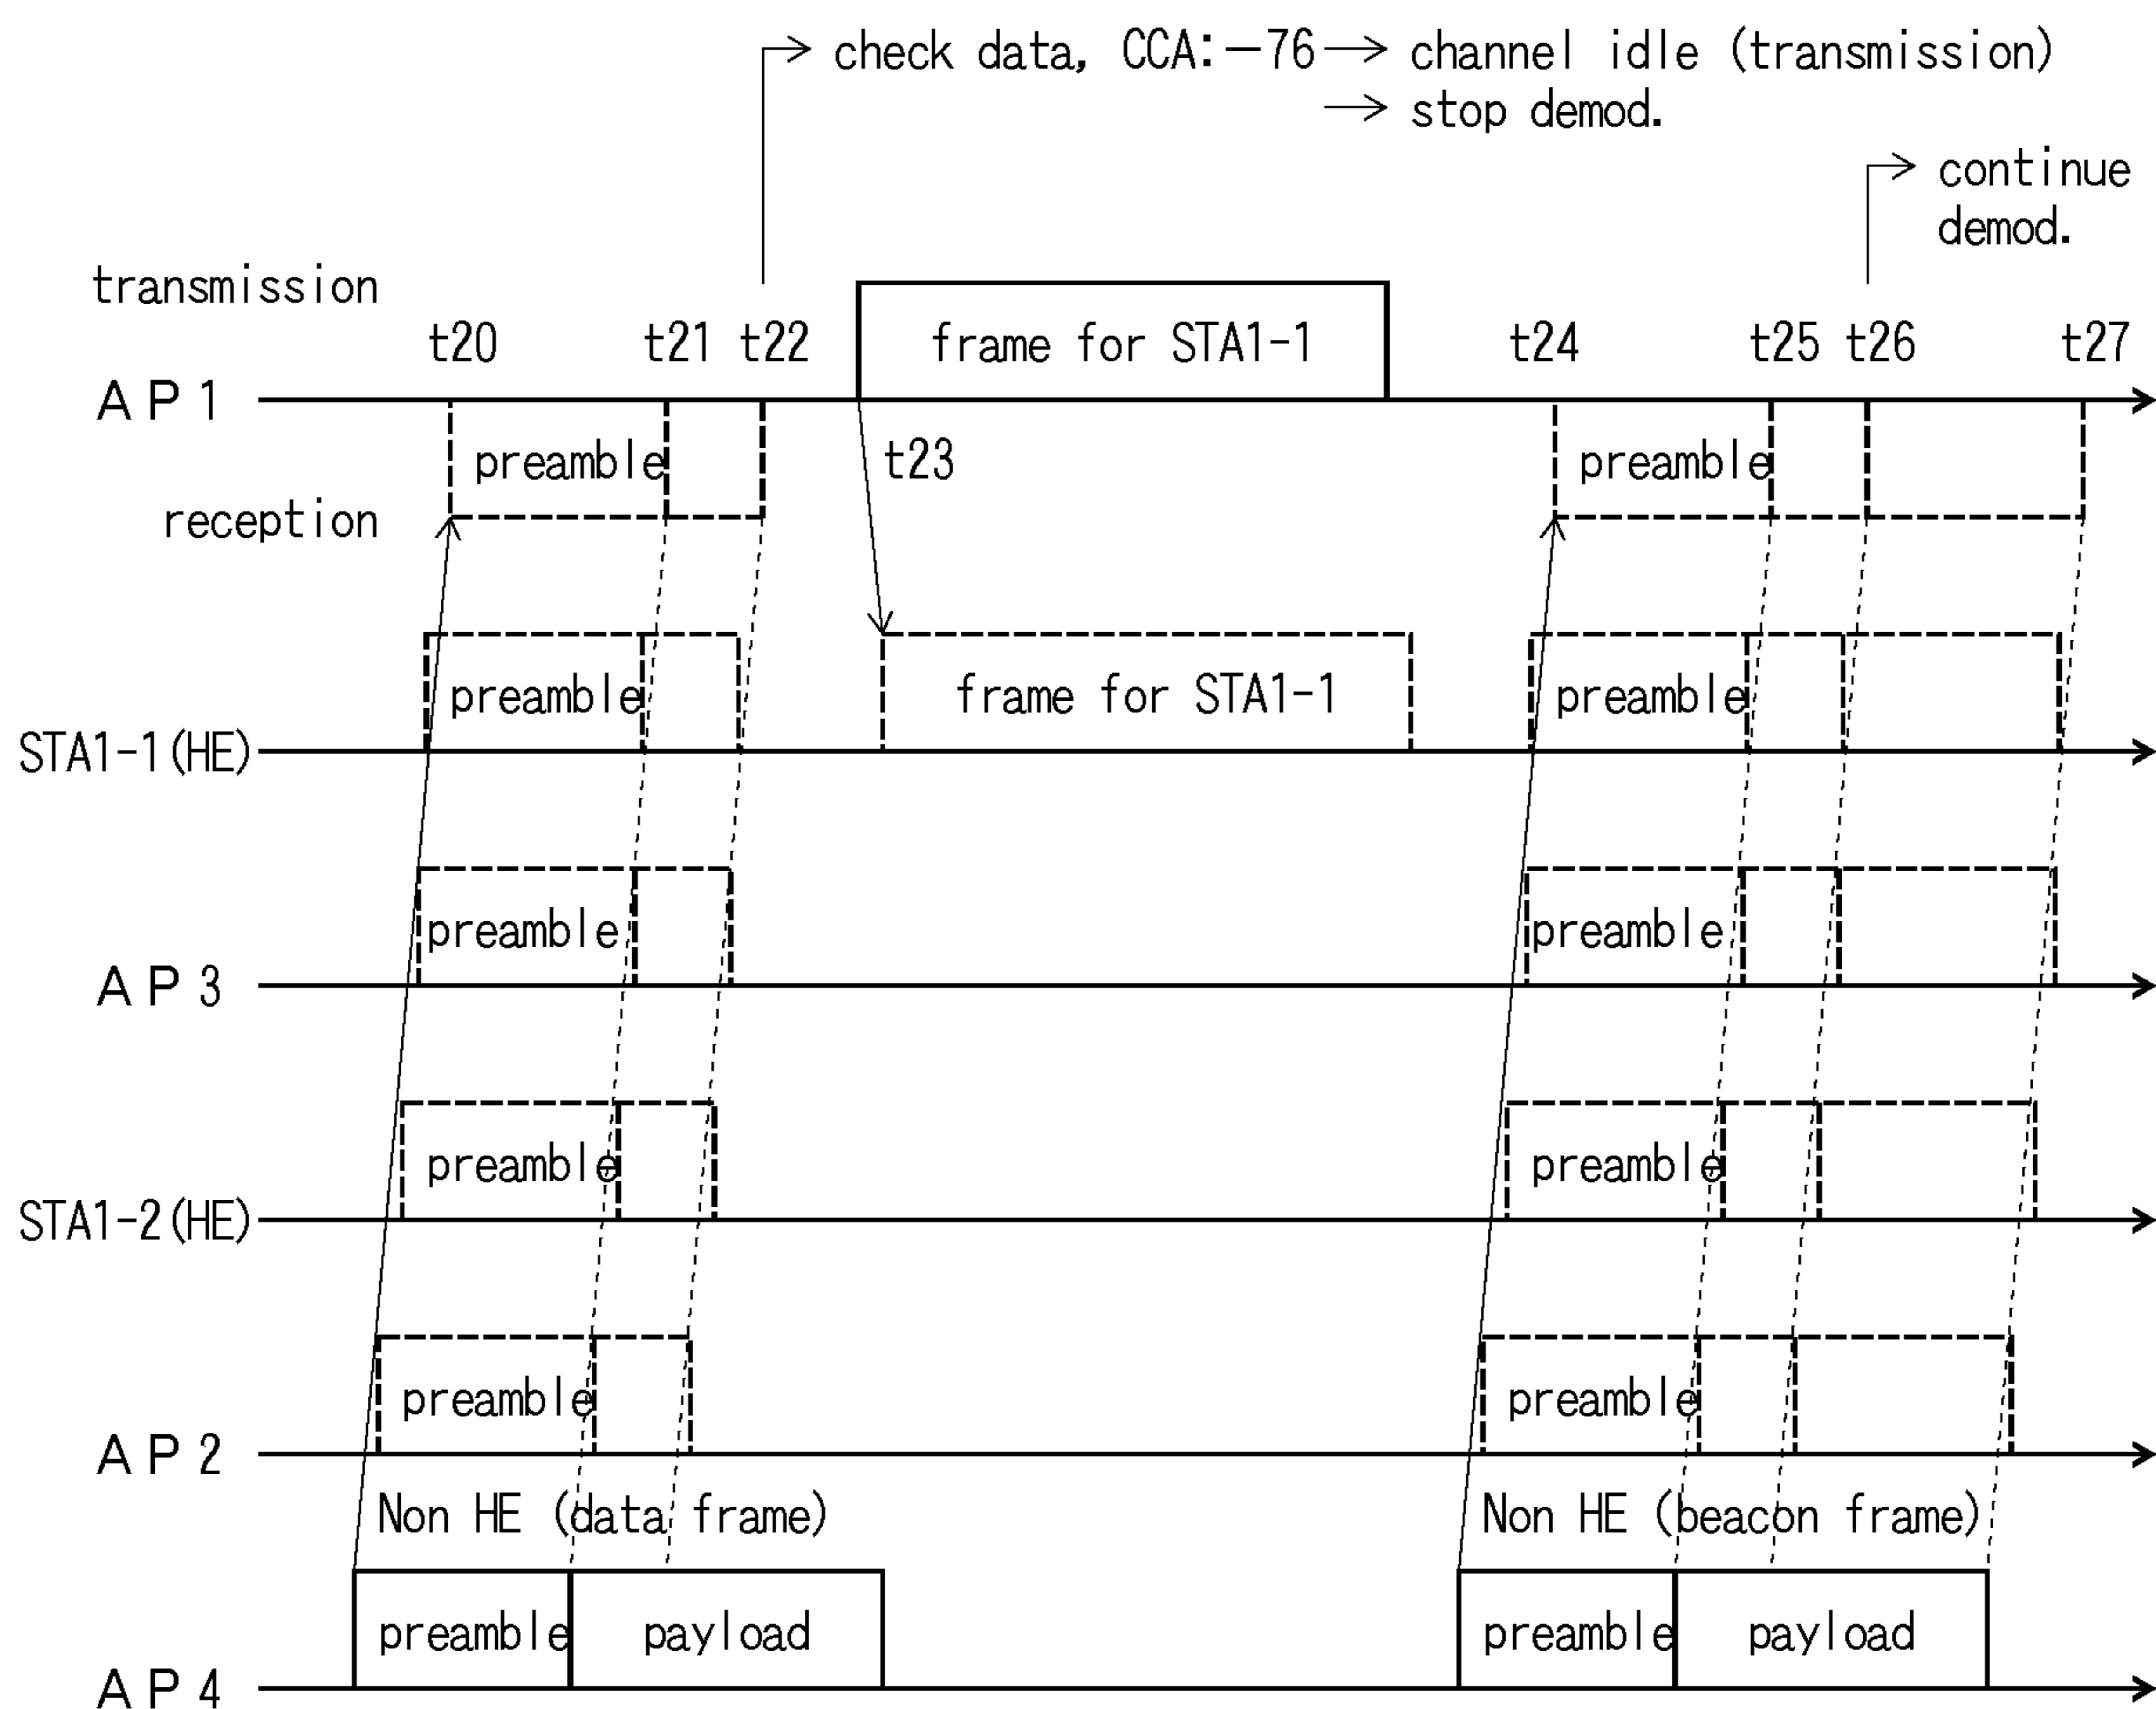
→ check data, CCA: −76 → channel idle (transmission)
→ stop demod.

→ continue demod.

transmission

t20 t21 t22 frame for STA1-1 t24 t25 t26 t27

AP1

preamble

t23

preamble

reception

preamble

frame for STA1-1

preamble

STA1-1(HE)

preamble

preamble

AP3

preamble

preamble

STA1-2(HE)

preamble

preamble

AP2

Non HE (data frame)

Non HE (beacon frame)

preamble payload

preamble payload

AP4